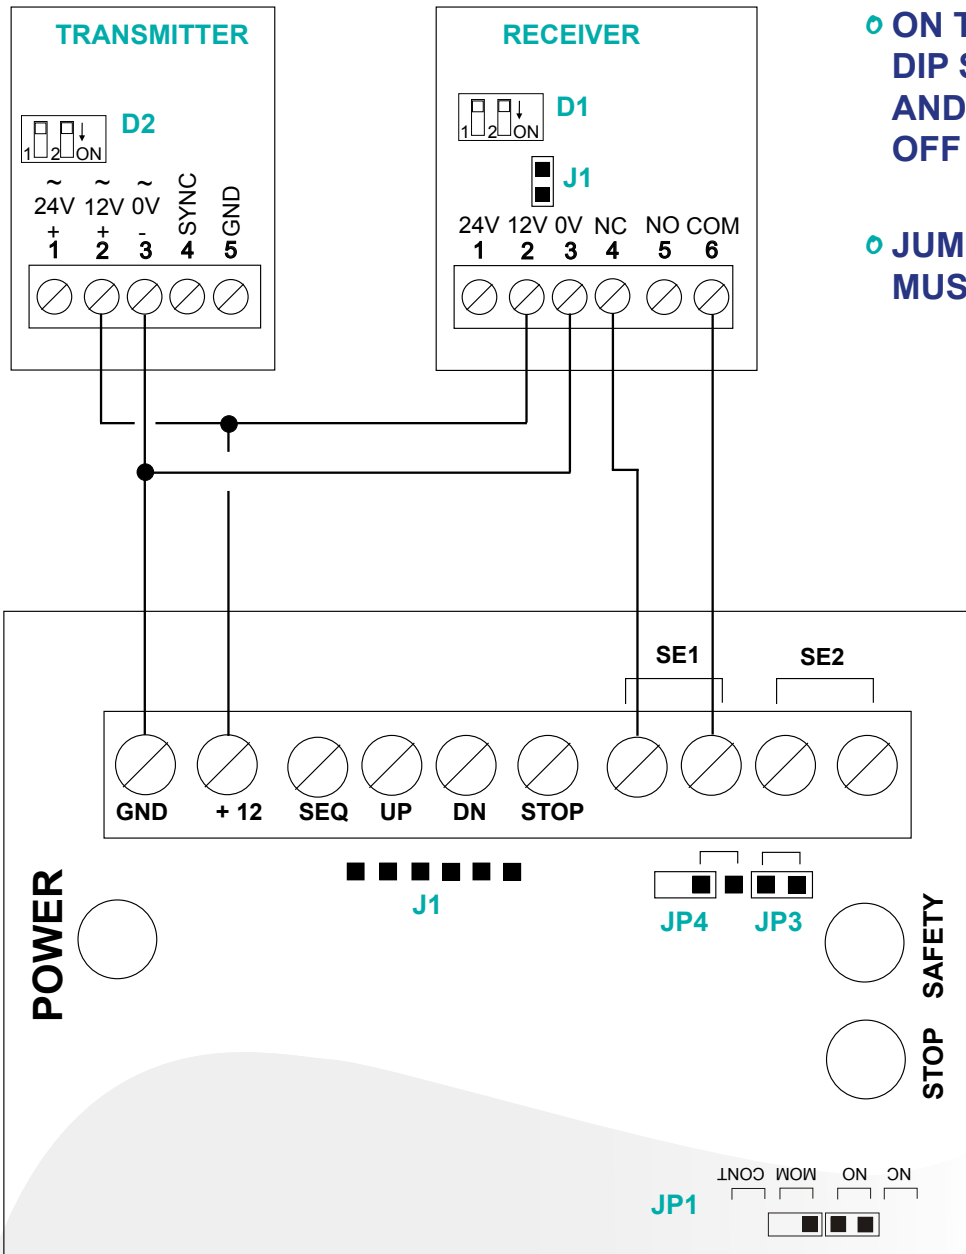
TRANSMITTER

1 2 ON

D2

~ 24V + 1
~ 12V + 2
~ 0V - 3
SYNC 4
GND 5

RECEIVER

1 2 ON

D1

J1

24V 1
12V 2
0V 3
NC 4
NO 5
COM 6

ON T
DIP S
AND
OFF

JUM
MUS

SE1

SE2

GND
+ 12
SEQ
UP
DN
STOP

J1

JP4

JP3

POWER

SAFETY

STOP

CONT
MOM
NO
NC

JP1